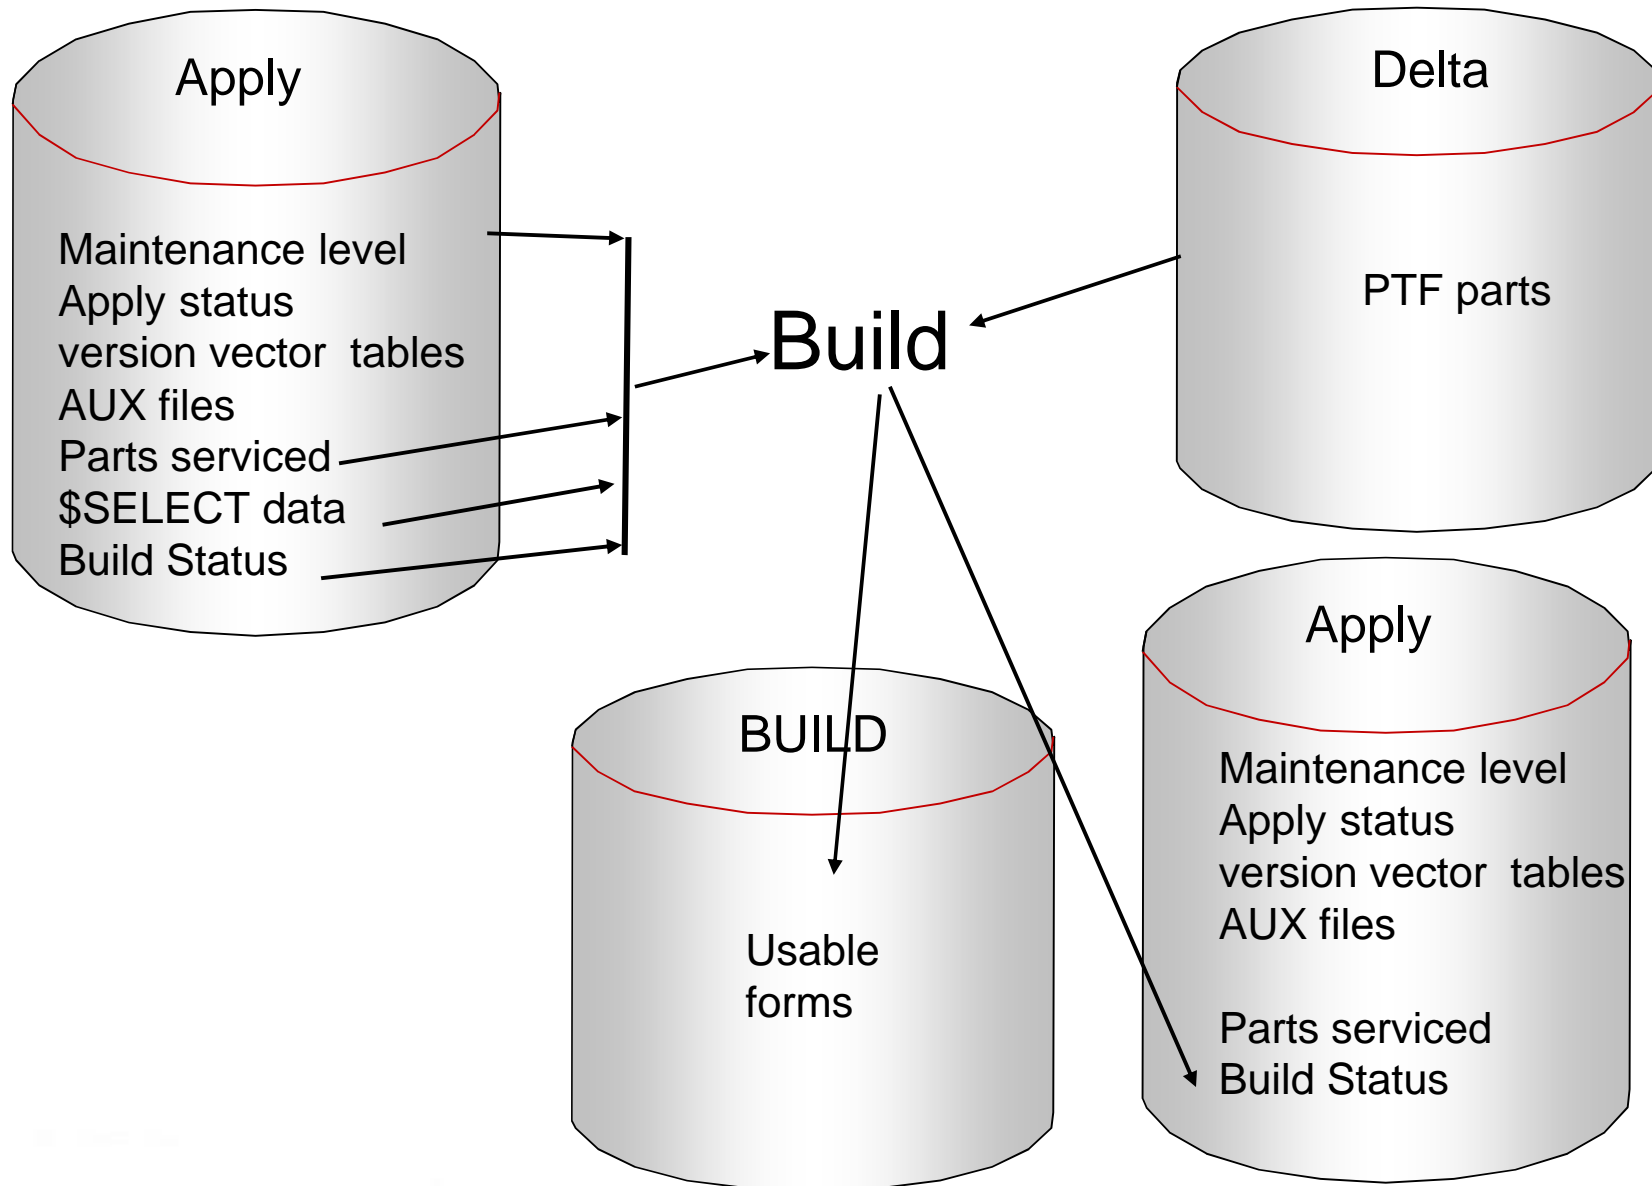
Apply

Maintenance level
Apply status
version vector tables
AUX files
Parts serviced
$SELECT data
Build Status

Build

Delta

PTF parts

BUILD

Usable forms

Apply

Maintenance level
Apply status
version vector tables
AUX files

Parts serviced
Build Status